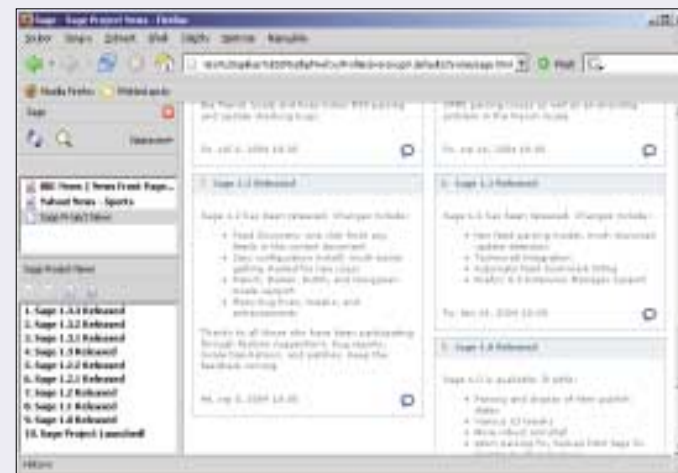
Sage - Sage Project News - Firefox

Soubor Úpravy Zobrazit Přejít Záložky Nástroje Nápověda

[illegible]

Mozilla Firefox Příklad zpráv

Sage

Nastavení

BBC News | News Front Page
Yahoo! News - Sports
Sage Project News

Sage Project News

1. Sage 1.3.4 Released
2. Sage 1.3.2 Released
3. Sage 1.3.1 Released
4. Sage 1.3 Released
5. Sage 1.2.2 Released
6. Sage 1.2.1 Released
7. Sage 1.2 Released
8. Sage 1.1 Released
9. Sage 1.0 Released
10. Sage Project Launched!

the French locale and fixes minor RSS parsing and update checking bugs.

Fri, Jul 9, 2004 16:00

Sage 1.2 Released

Sage 1.2 has been released. Changes include:

Feed Discovery: see click feed you feeds in the current document
Easy configuration install: much easier getting started for new users
French, Russian, Dutch, and Hungarian locale support
Many bug fixes, tweaks, and enhancements

Thanks to all those who have been participating through feature suggestions, bug reports, locale translations, and patches. Keep the feedback coming.

Fri, Jul 2, 2004 16:00

OPML parsing issues as well as an encoding problem in the French locale.

Fri, Jul 16, 2004 16:00

Sage 1.3 Released

Sage 1.3 has been released. Changes include:

New feed parsing model, much improved update detection
Technorati integration
Automatic feed bookmark titling
Firefox 0.9 Extension Manager support

Thu, Jul 15, 2004 16:00

Sage 1.0 Released

Sage 1.0 is available. It sets:

Parsing and display of feed publish dates
Various UI tweaks
More robust encoding
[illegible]

Hotovo